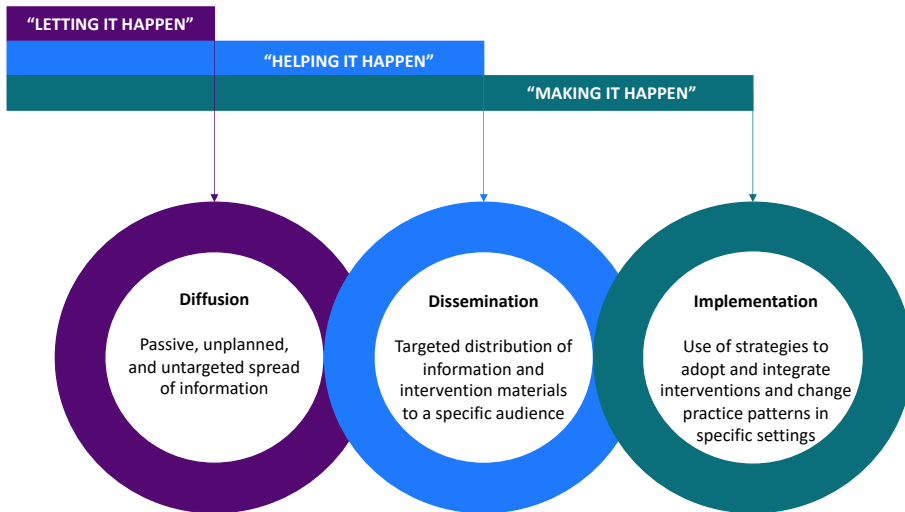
“LETTING IT HAPPEN”

“HELPING IT HAPPEN”

“MAKING IT HAPPEN”

Diffusion

Passive, unplanned, and untargeted spread of information

Dissemination

Targeted distribution of information and intervention materials to a specific audience

Implementation

Use of strategies to adopt and integrate interventions and change practice patterns in specific settings